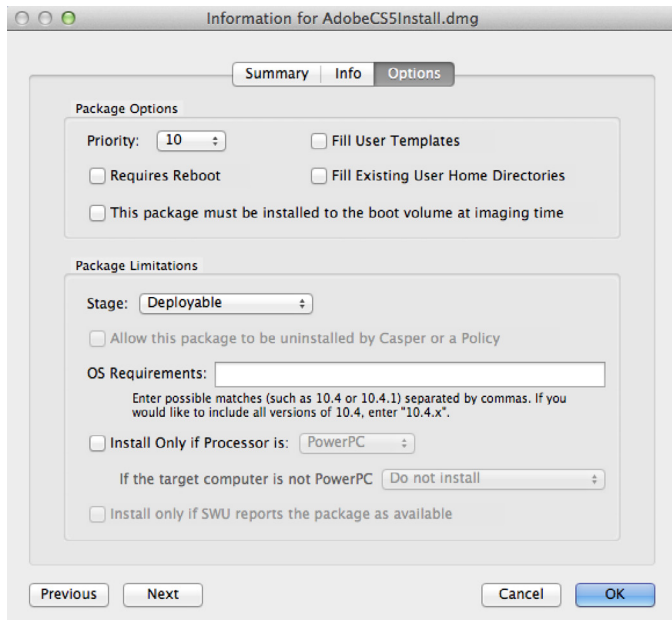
Information for AdobeCS5Install.dmg

Summary | Info | Options

Package Options

Priority: 10

Fill User Templates

Requires Reboot

Fill Existing User Home Directories

This package must be installed to the boot volume at imaging time

Package Limitations

Stage: Deployable

Allow this package to be uninstalled by Casper or a Policy

OS Requirements:

Enter possible matches (such as 10.4 or 10.4.1) separated by commas. If you would like to include all versions of 10.4, enter "10.4.x".

Install Only if Processor is: PowerPC

If the target computer is not PowerPC Do not install

Install only if SWU reports the package as available

Previous Next Cancel OK